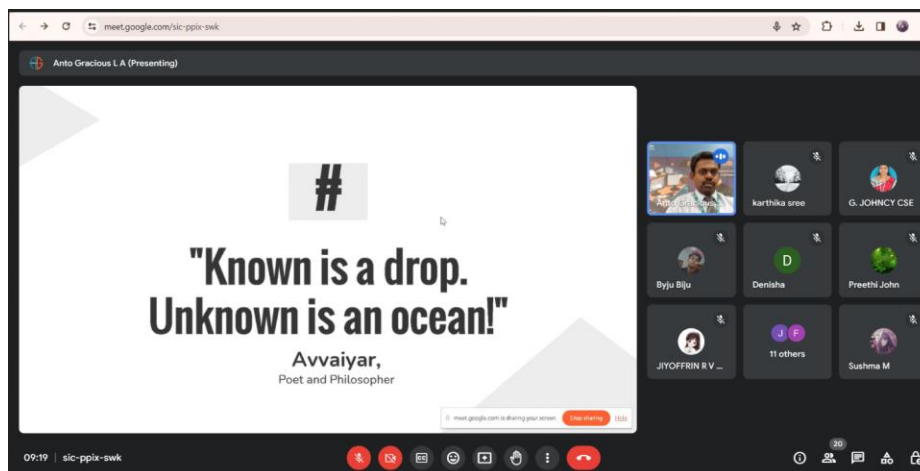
meet.google.com/sic-ppix-swk

Anto Gracious L A (Presenting)

#

"Known is a drop. Unknown is an ocean!"

Avvaiyar,
Poet and Philosopher

meet.google.com is sharing your screen. Stop sharing Hide

Anto Gracious
karthika sree
G. JOHNCY CSE
Byju Biju
D
Denisha
Preethi John
JIYOFFRIN R V ...
J F
11 others
Sushma M

09:19 | sic-ppix-swk

20